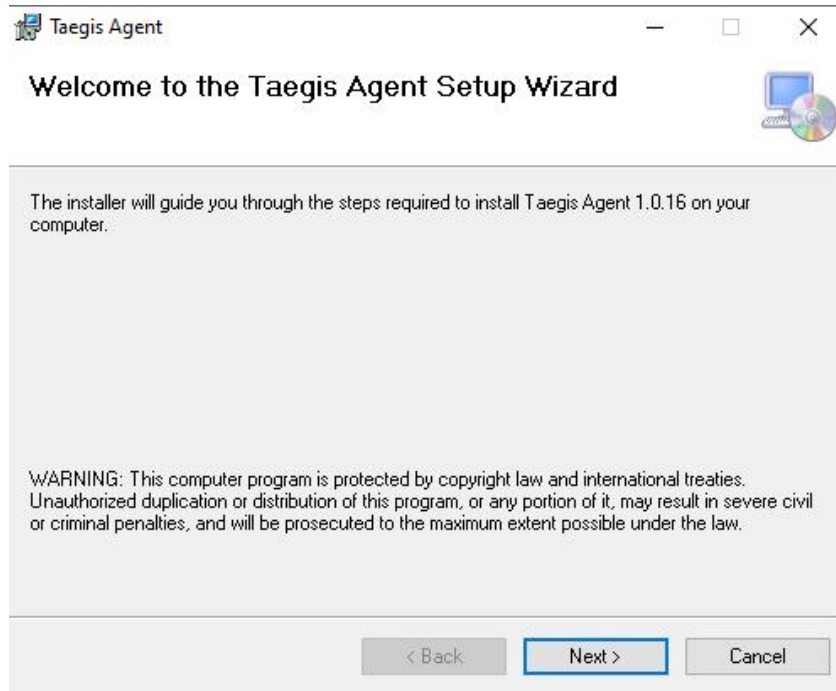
Taegis Agent

Welcome to the Taegis Agent Setup Wizard

The installer will guide you through the steps required to install Taegis Agent 1.0.16 on your computer.

WARNING: This computer program is protected by copyright law and international treaties. Unauthorized duplication or distribution of this program, or any portion of it, may result in severe civil or criminal penalties, and will be prosecuted to the maximum extent possible under the law.

< Back Next > Cancel